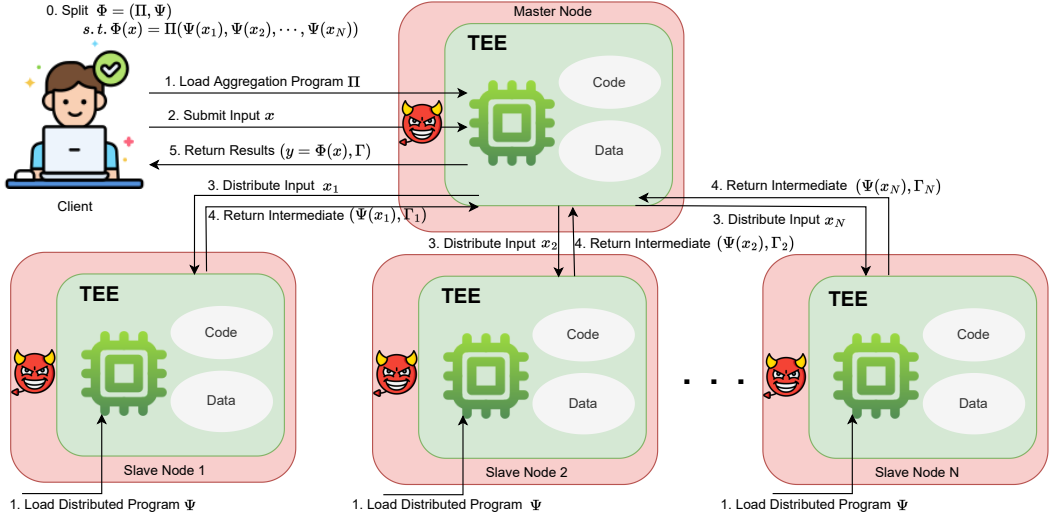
0. Split $\Phi = (\Pi, \Psi)$
$s.t. \Phi(x) = \Pi(\Psi(x_1), \Psi(x_2), \cdots, \Psi(x_N))$

Client

Master Node

TEE

Code

Data

1. Load Aggregation Program $\Pi$

2. Submit Input $x$

5. Return Results $(y = \Phi(x), \Gamma)$

3. Distribute Input $x_1$

4. Return Intermediate $(\Psi(x_1), \Gamma_1)$

3. Distribute Input $x_2$

4. Return Intermediate $(\Psi(x_2), \Gamma_2)$

4. Return Intermediate $(\Psi(x_N), \Gamma_N)$

3. Distribute Input $x_N$

TEE

Code

Data

Slave Node 1

1. Load Distributed Program $\Psi$

TEE

Code

Data

Slave Node 2

1. Load Distributed Program $\Psi$

. . .

TEE

Code

Data

Slave Node N

1. Load Distributed Program $\Psi$